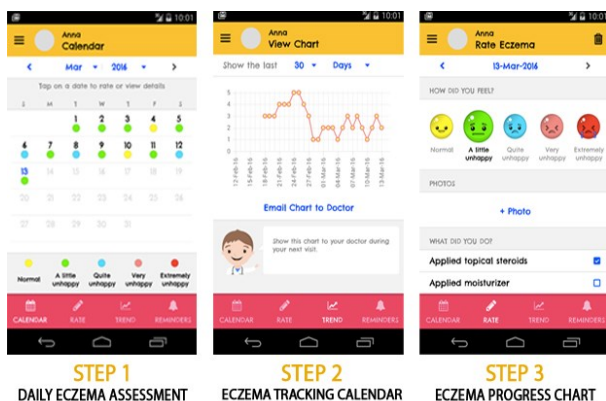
10:01

Anna
Calendar

Mar 2016

Tap on a date to rate or view details

| S | M | T | W | T | F | S |
|---|---|---|---|---|---|---|
| | | 1 | 2 | 3 | 4 | 5 |
| 6 | 7 | 8 | 9 | 10 | 11 | 12 |
| 13 | 14 | 15 | 16 | 17 | 18 | 19 |
| 20 | 21 | 22 | 23 | 24 | 25 | 26 |
| 27 | 28 | 29 | 30 | 31 | | |

Normal
A little unhappy
Quite unhappy
Very unhappy
Extremely unhappy

CALENDAR RATE TREND REMINDERS

STEP 1
DAILY ECZEMA ASSESSMENT

10:01

Anna
View Chart

Show the last 30 Days

5
4
3
2
1
0

12-Feb-16 14-Feb-16 16-Feb-16 18-Feb-16 20-Feb-16 22-Feb-16 24-Feb-16 26-Feb-16 28-Feb-16 1-Mar-16 3-Mar-16 5-Mar-16 7-Mar-16 9-Mar-16 11-Mar-16 13-Mar-16

Email Chart to Doctor

Show this chart to your doctor during your next visit.

CALENDAR RATE TREND REMINDERS

STEP 2
ECZEMA TRACKING CALENDAR

10:01

Anna
Rate Eczema

13-Mar-2016

HOW DID YOU FEEL?

Normal
A little unhappy
Quite unhappy
Very unhappy
Extremely unhappy

PHOTOS

+ Photo

WHAT DID YOU DO?

Applied topical steroids
Applied moisturizer

CALENDAR RATE TREND REMINDERS

STEP 3
ECZEMA PROGRESS CHART